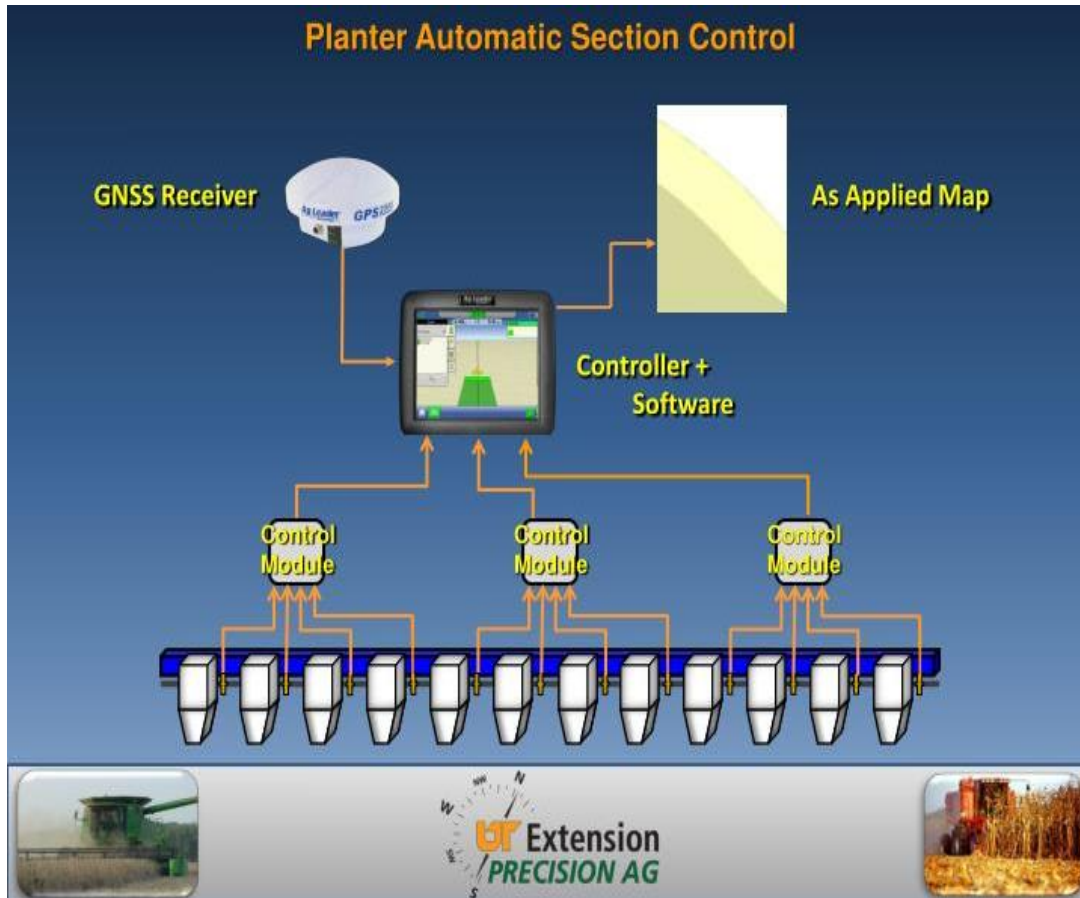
Planter Automatic Section Control

GNSS Receiver

Ag Leader GPS

As Applied Map

Ag Leader

Controller + Software

Control Module

Control Module

Control Module

NW N W SW S

UT Extension
PRECISION AG